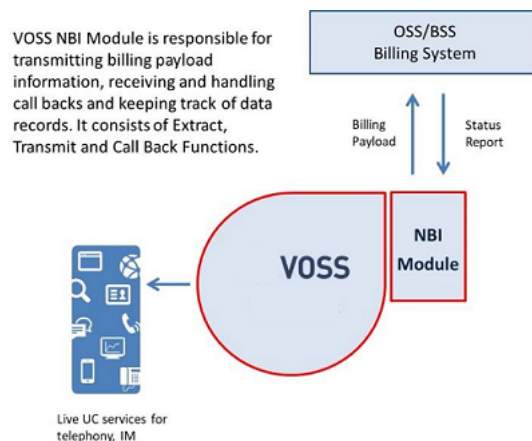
VOSS NBI Module is responsible for transmitting billing payload information, receiving and handling call backs and keeping track of data records. It consists of Extract, Transmit and Call Back Functions.

OSS/BSS
Billing System

Billing
Payload

Status
Report

VOSS

NBI
Module

Live UC services for
telephony, IM